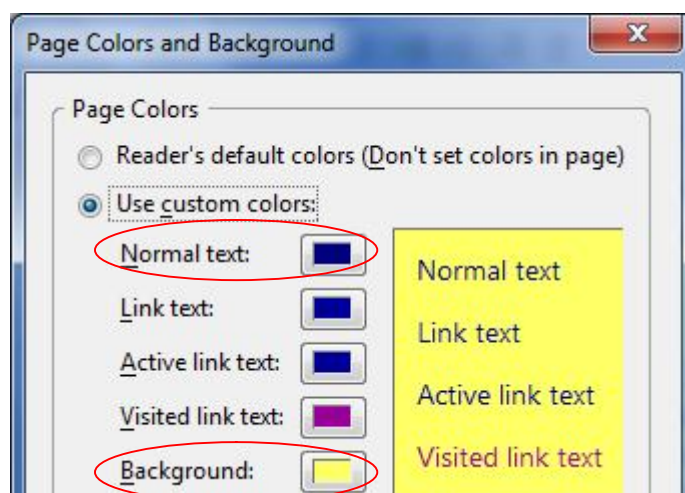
Page Colors and Background

Page Colors

Reader's default colors (Don't set colors in page)

Use custom colors:

Normal text:

Link text:

Active link text:

Visited link text:

Background:

Normal text

Link text

Active link text

Visited link text